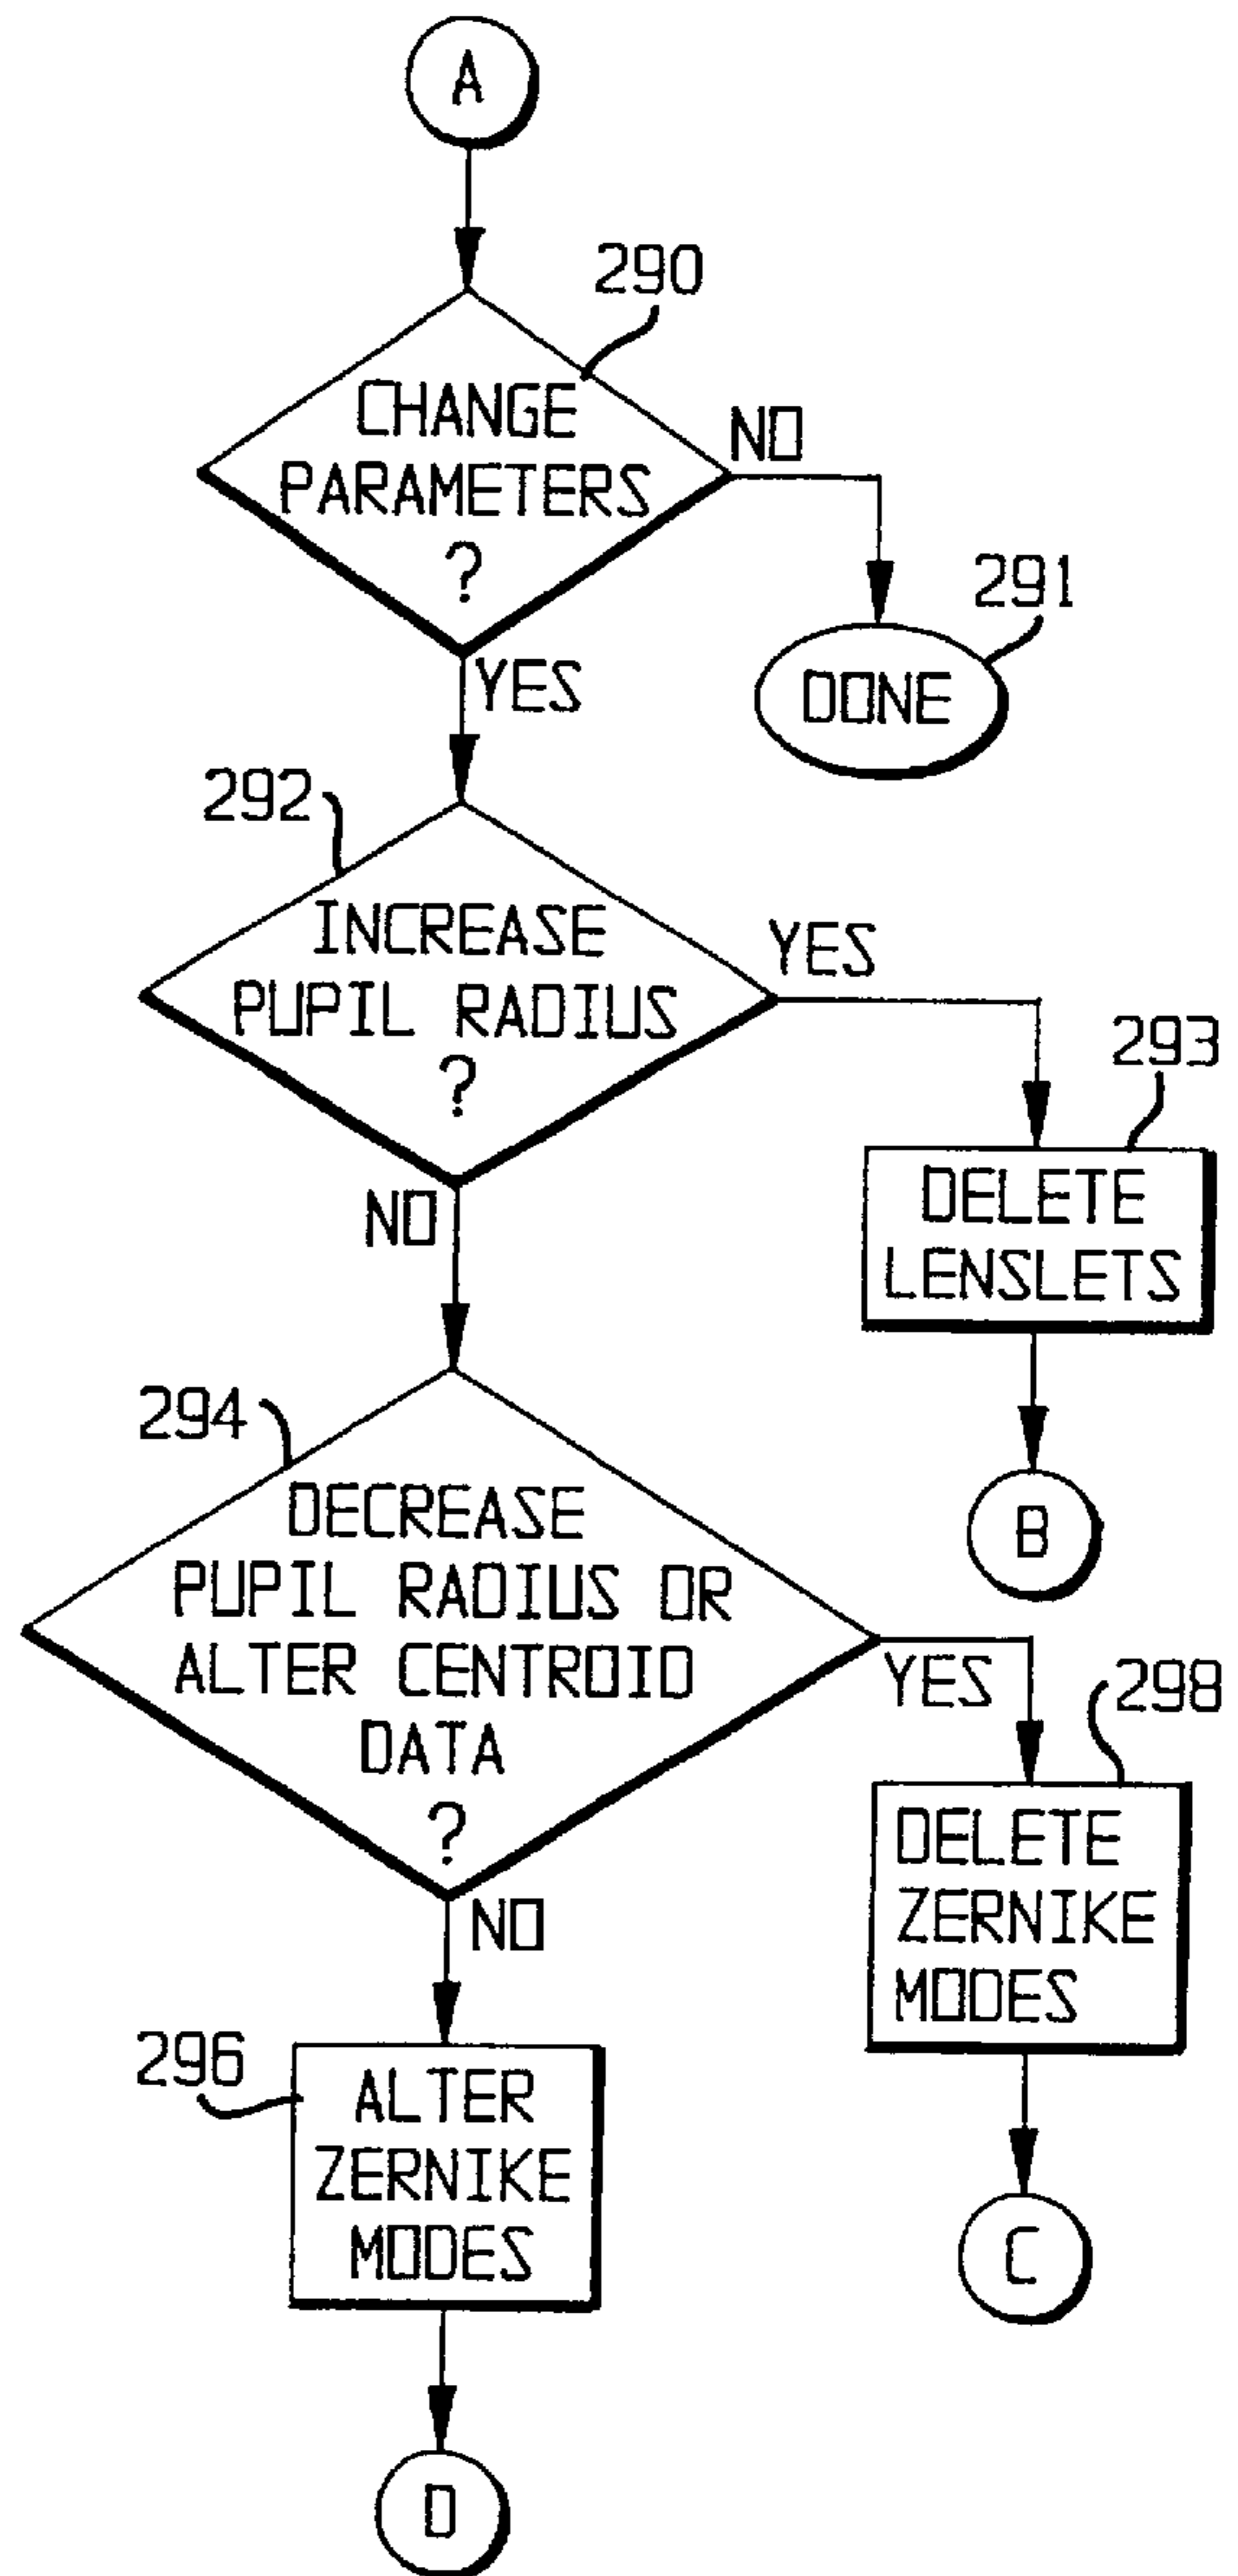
A

290

CHANGE PARAMETERS ?

NO

291

DONE

YES

292

INCREASE PUPIL RADIUS ?

YES

293

DELETE LENSLETS

B

NO

294

DECREASE PUPIL RADIUS OR ALTER CENTROID DATA ?

YES

298

DELETE ZERNIKE MODES

C

NO

296

ALTER ZERNIKE MODES

D